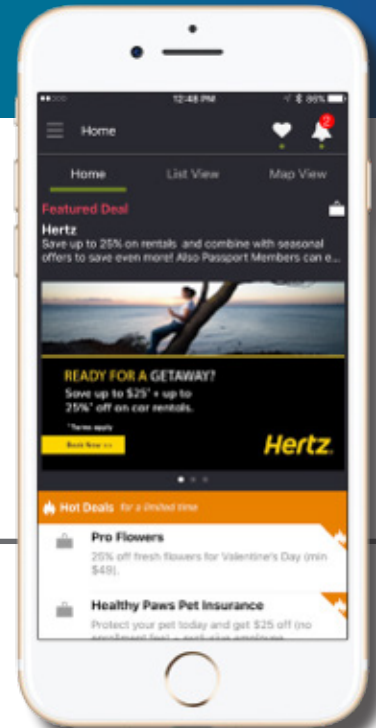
12:48 PM
99%

Home

2

Home
List View
Map View

Featured Deal

Hertz
Save up to 25% on rentals and combine with seasonal offers to save even more! Also Passport Members can e...

READY FOR A GETAWAY?
Save up to $25* + up to 25%* off on car rentals.
*Terms apply
Book Now >>

Hertz

Hot Deals for a limited time

Pro Flowers
25% off fresh flowers for Valentine's Day (min $49).

Healthy Paws Pet Insurance
Protect your pet today and get $25 off (no enrollment fee) + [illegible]